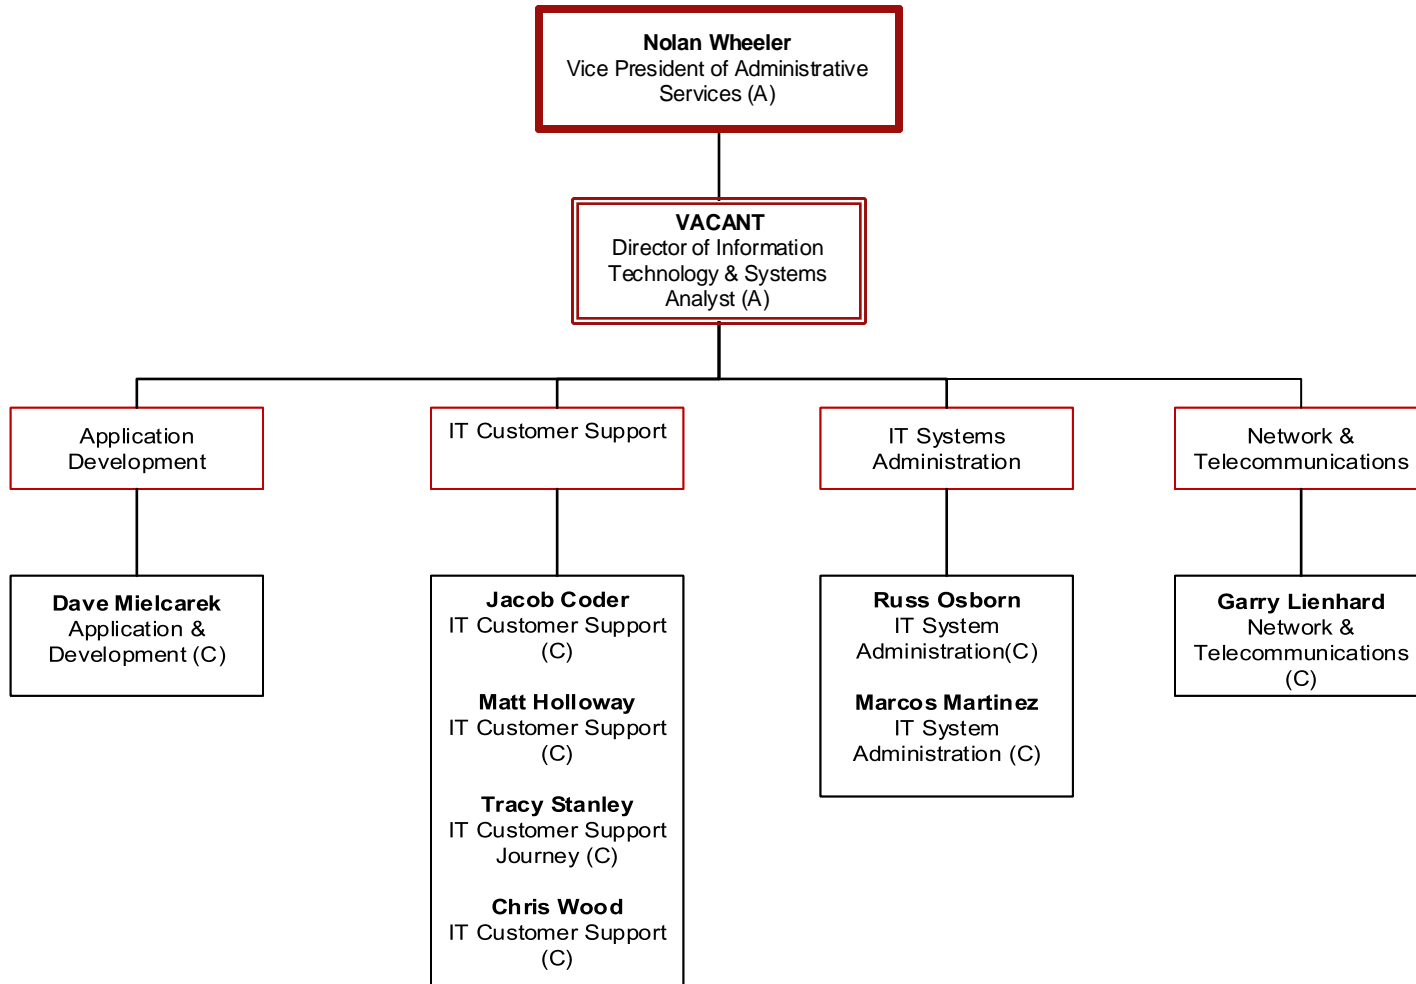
**Nolan Wheeler**
Vice President of Administrative Services (A)

**VACANT**
Director of Information Technology & Systems Analyst (A)

Application Development

IT Customer Support

IT Systems Administration

Network & Telecommunications

**Dave Mielcarek**
Application & Development (C)

**Jacob Coder**
IT Customer Support (C)

**Matt Holloway**
IT Customer Support (C)

**Tracy Stanley**
IT Customer Support Journey (C)

**Chris Wood**
IT Customer Support (C)

**Russ Osborn**
IT System Administration(C)

**Marcos Martinez**
IT System Administration (C)

**Garry Lienhard**
Network & Telecommunications (C)